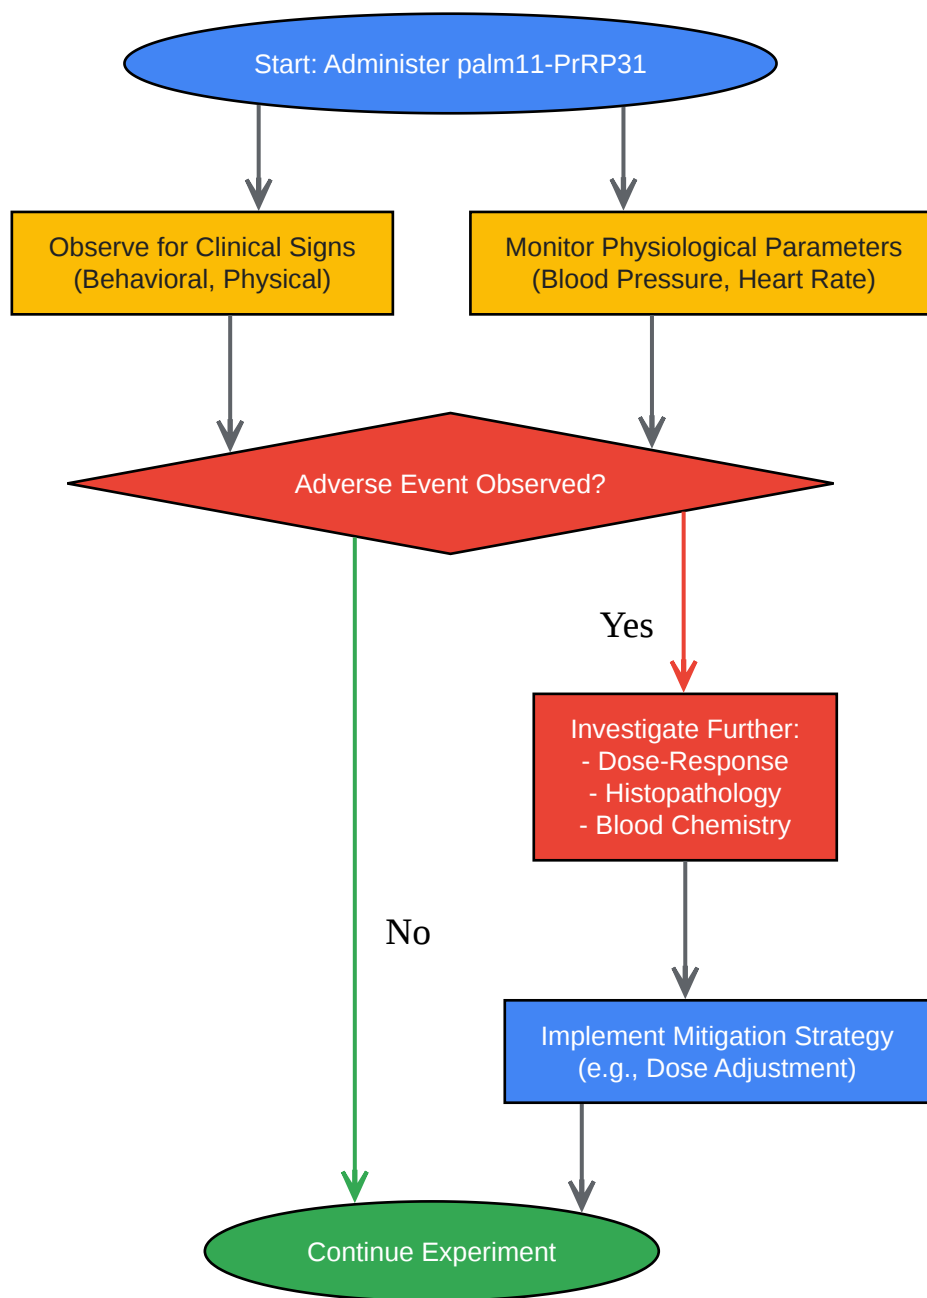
Start: Administer palm11-PrRP31

Observe for Clinical Signs
(Behavioral, Physical)

Monitor Physiological Parameters
(Blood Pressure, Heart Rate)

Adverse Event Observed?

Yes

Investigate Further:
- Dose-Response
- Histopathology
- Blood Chemistry

No

Implement Mitigation Strategy
(e.g., Dose Adjustment)

Continue Experiment